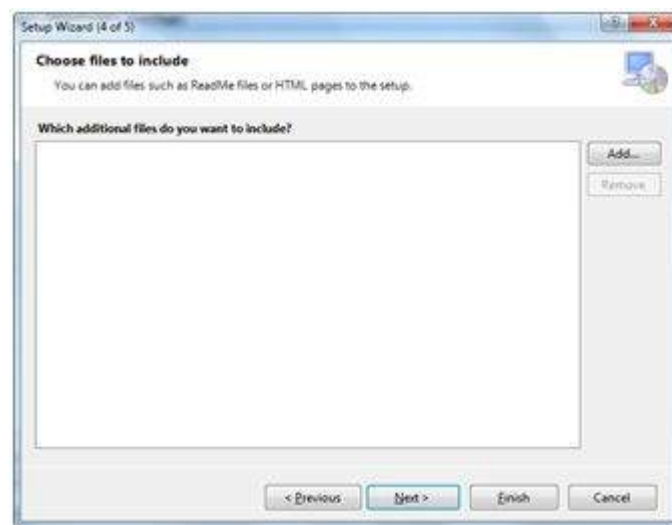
Setup Wizard (4 of 5)

Choose files to include

You can add files such as ReadMe files or HTML pages to the setup.

Which additional files do you want to include?

Add...

Remove

< Previous

Next >

Finish

Cancel